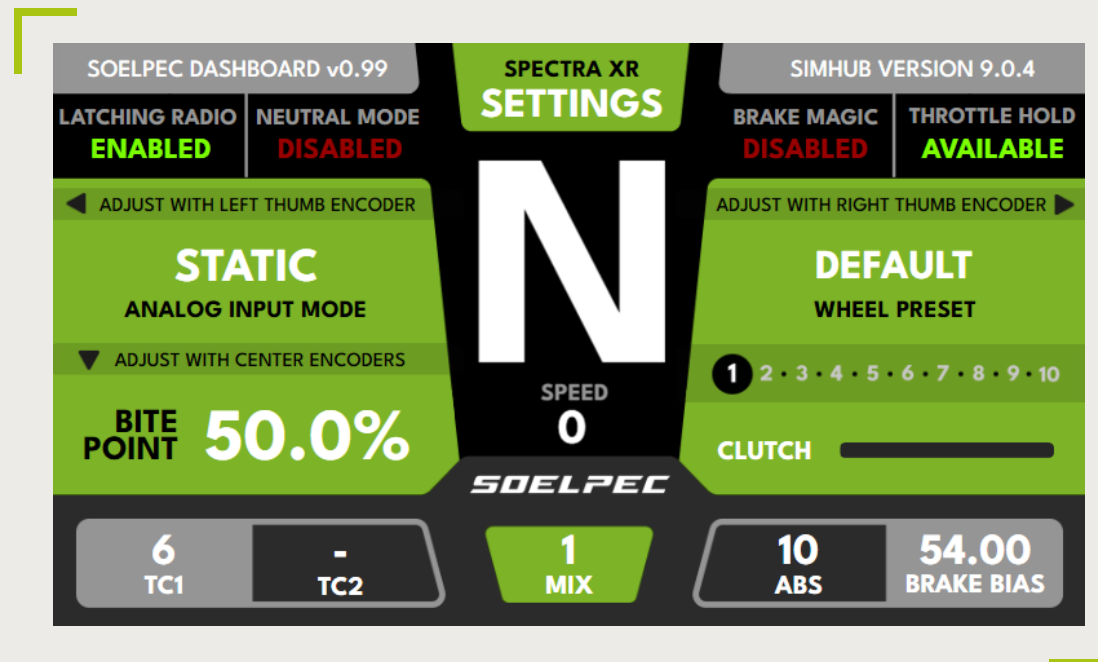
SOELPEC DASHBOARD v0.99

SPECTRA XR
SETTINGS

SIMHUB VERSION 9.0.4

LATCHING RADIO
ENABLED

NEUTRAL MODE
DISABLED

BRAKE MAGIC
DISABLED

THROTTLE HOLD
AVAILABLE

ADJUST WITH LEFT THUMB ENCODER

STATIC
ANALOG INPUT MODE

ADJUST WITH CENTER ENCODERS

BITE POINT 50.0%

N

SPEED
0

ADJUST WITH RIGHT THUMB ENCODER

DEFAULT
WHEEL PRESET

1 2 • 3 • 4 • 5 • 6 • 7 • 8 • 9 • 10

CLUTCH

SOELPEC

6
TC1

-
TC2

1
MIX

10
ABS

54.00
BRAKE BIAS